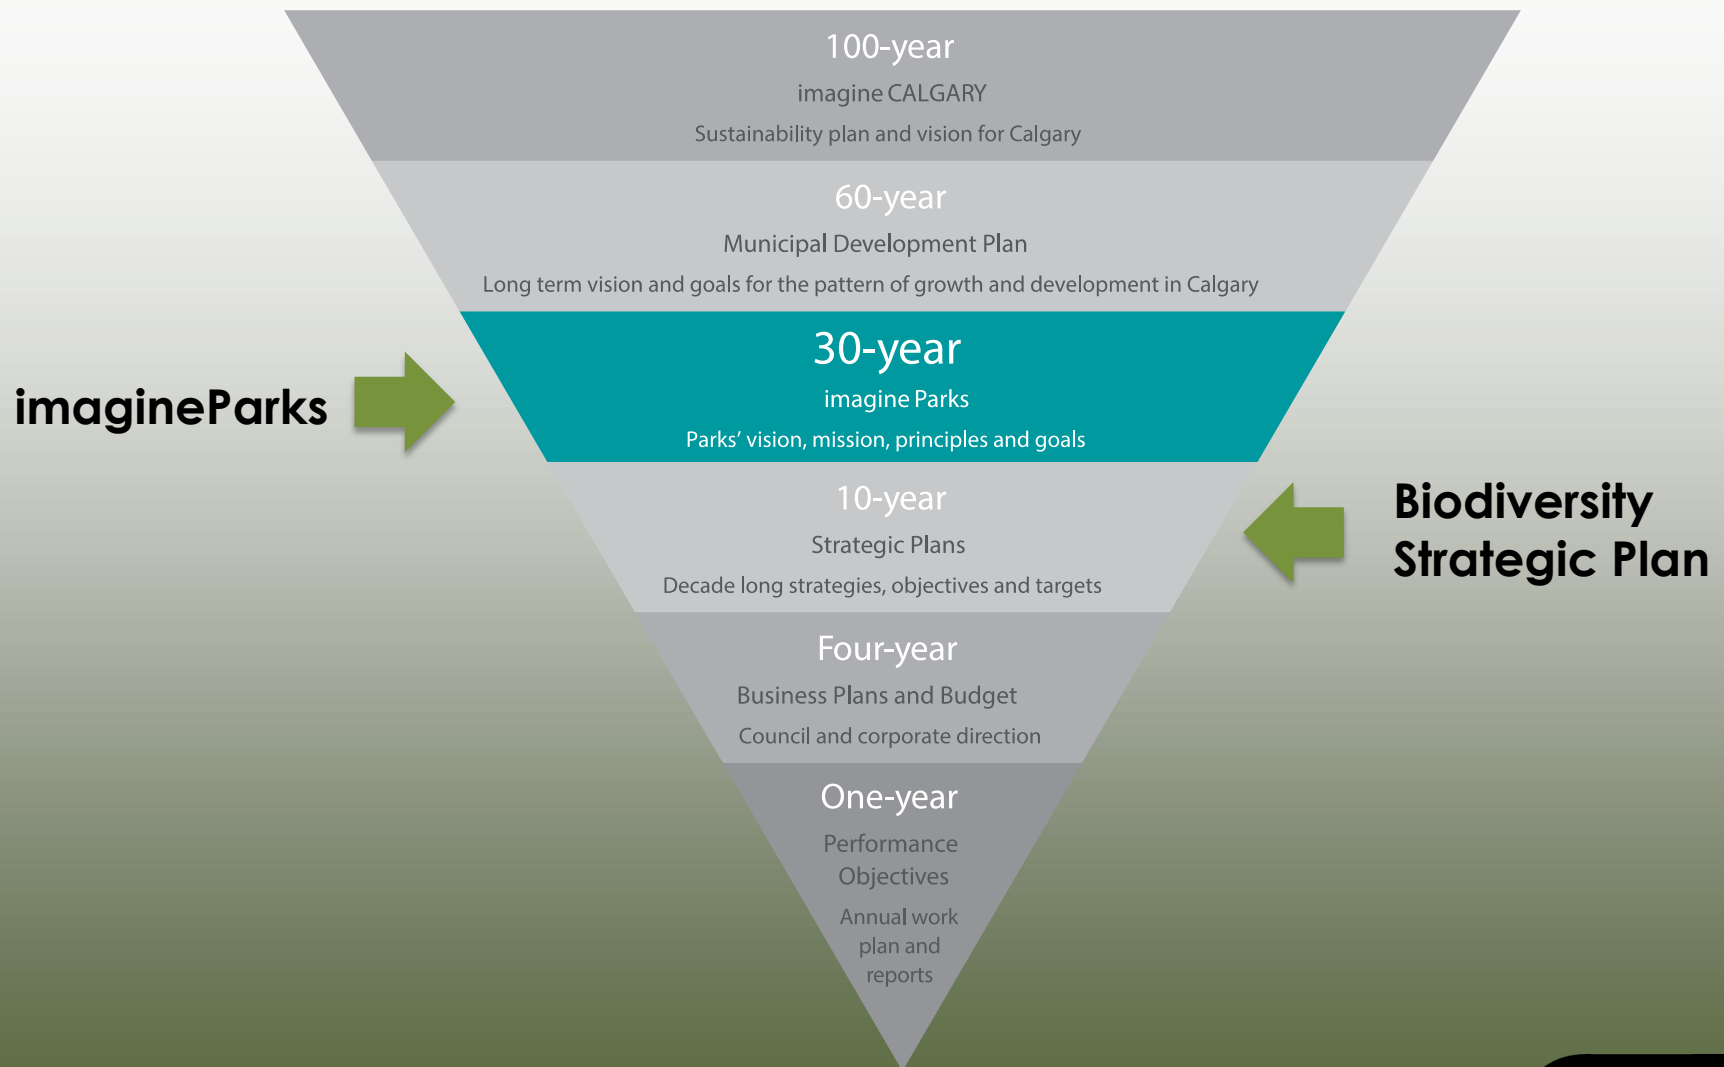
100-year
imagine CALGARY
Sustainability plan and vision for Calgary

60-year
Municipal Development Plan
Long term vision and goals for the pattern of growth and development in Calgary

imagineParks

30-year
imagine Parks
Parks' vision, mission, principles and goals

10-year
Strategic Plans
Decade long strategies, objectives and targets

Biodiversity Strategic Plan

Four-year
Business Plans and Budget
Council and corporate direction

One-year
Performance Objectives
Annual work plan and reports